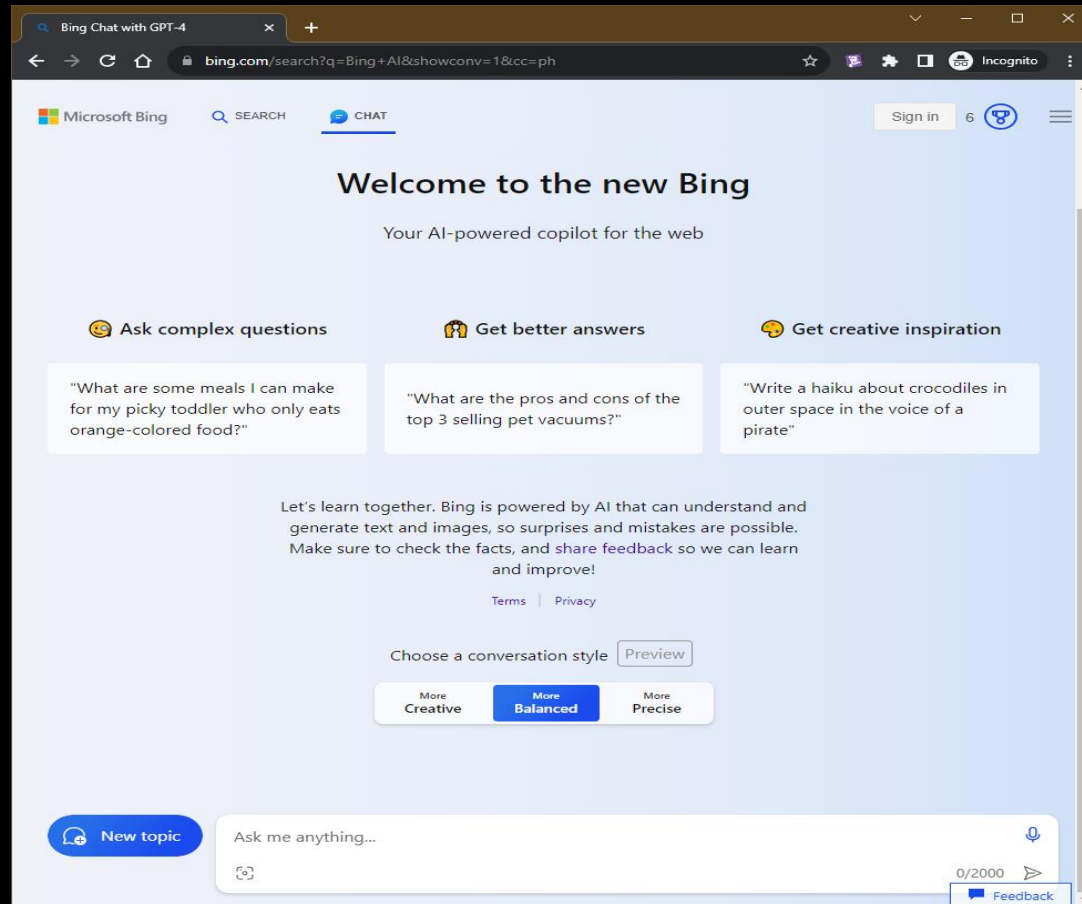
Bing Chat with GPT-4

bing.com/search?q=Bing+AI&showconv=1&cc=ph

Incognito

Microsoft Bing SEARCH CHAT

Sign in 6

Welcome to the new Bing

Your AI-powered copilot for the web

Ask complex questions

"What are some meals I can make for my picky toddler who only eats orange-colored food?"

Get better answers

"What are the pros and cons of the top 3 selling pet vacuums?"

Get creative inspiration

"Write a haiku about crocodiles in outer space in the voice of a pirate"

Let's learn together. Bing is powered by AI that can understand and generate text and images, so surprises and mistakes are possible. Make sure to check the facts, and share feedback so we can learn and improve!

Terms | Privacy

Choose a conversation style Preview

More Creative

More Balanced

More Precise

New topic

Ask me anything...

0/2000

Feedback